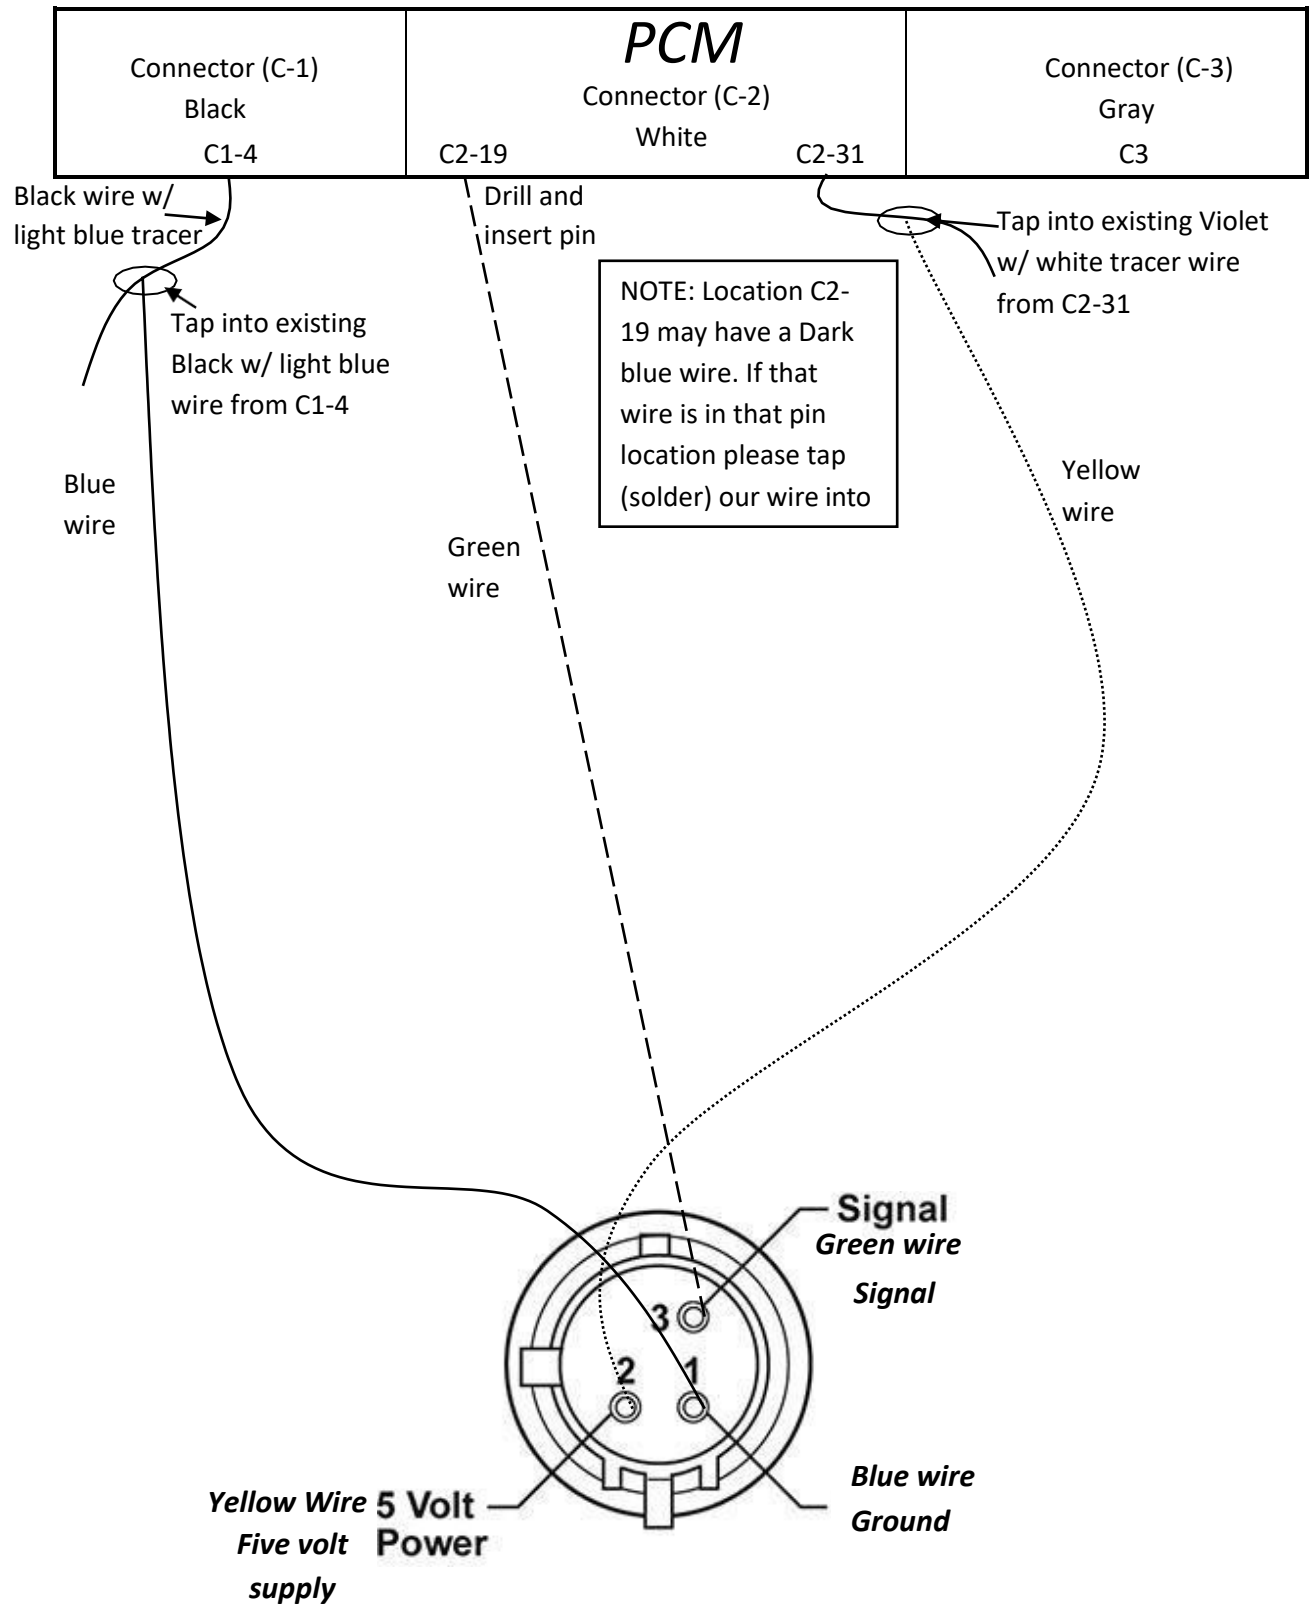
PCM

Connector (C-1)
Black
C1-4

Connector (C-2)
White
C2-19
C2-31

Connector (C-3)
Gray
C3

Black wire w/ light blue tracer

Tap into existing Black w/ light blue wire from C1-4

Drill and insert pin

NOTE: Location C2-19 may have a Dark blue wire. If that wire is in that pin location please tap (solder) our wire into

Tap into existing Violet w/ white tracer wire from C2-31

Blue wire

Green wire

Yellow wire

Signal
Green wire
Signal

3
2
1

Blue wire
Ground

Yellow Wire
Five volt
supply

5 Volt
Power